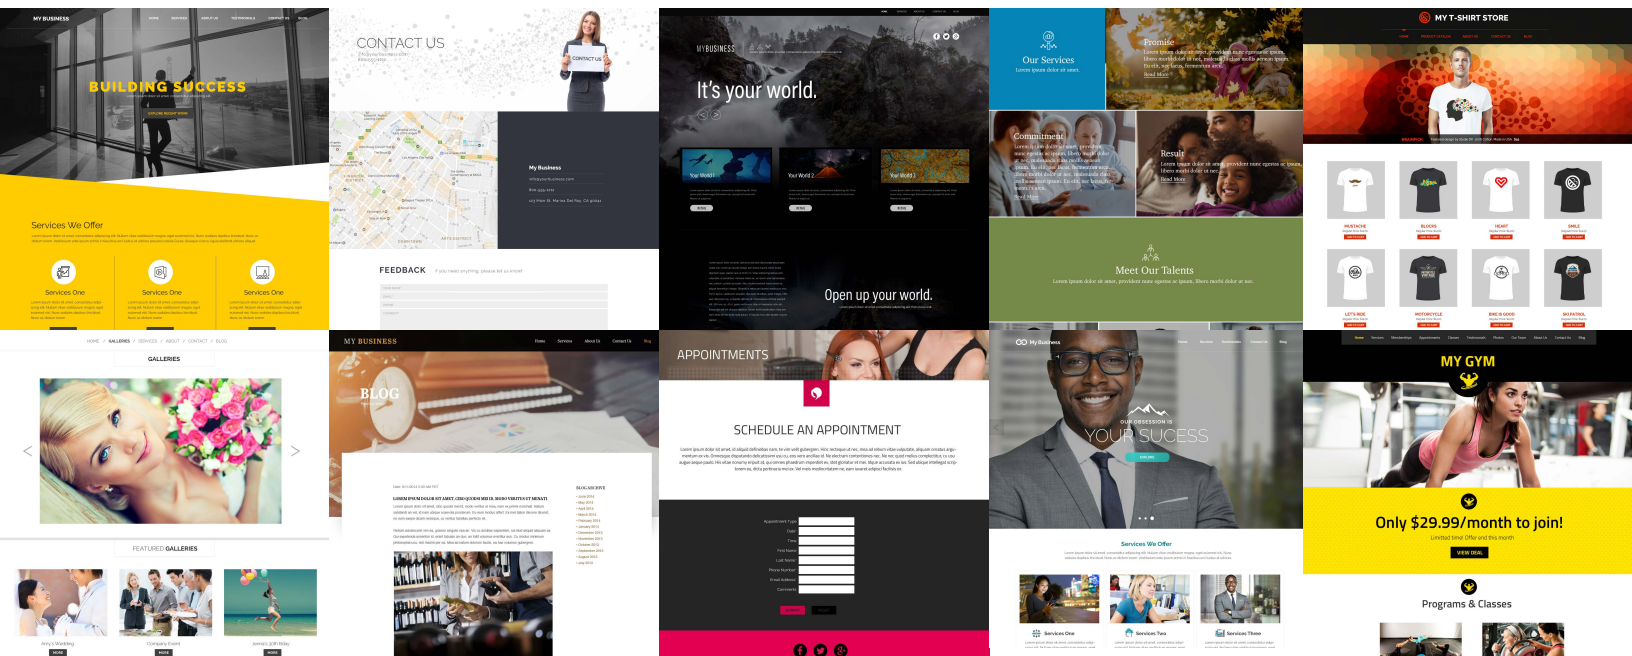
MY BUSINESS

BUILDING SUCCESS

Services We Offer

Services One

Services One

Services One

CONTACT US

CONTACT US

My Business

FEEDBACK

MYBUSINESS

It's your world.

Your World 1

Your World 2

Your World 3

Open up your world.

Our Services

Lorem ipsum dolor sit amet.

Promise

Read More

Commitment

Result

Read More

Meet Our Talents

Lorem ipsum dolor sit amet, provident nunc egestas ut ipsum, libero morbi dolor ut nec.

MY T-SHIRT STORE

MUSTACHE

BLOCKS

HEART

SMILE

LET'S RIDE

MOTORCYCLE

BIKE IS GOOD

SKI PATROL

HOME / GALLERIES / SERVICES / ABOUT / CONTACT / BLOG

GALLERIES

FEATURED GALLERIES

Amy's Wedding

Company Event

James's 30th Bday

MORE

MORE

MORE

MY BUSINESS

BLOG

BLOG ARCHIVE

APPOINTMENTS

SCHEDULE AN APPOINTMENT

Appointment Type

Date

Time

First Name

Last Name

Phone Number

Email Address

Comments

My Business

OUR OBSESSION IS

YOUR SUCESS

Services We Offer

Services One

Services Two

Services Three

MY GYM

Only $29.99/month to join!

Limited time! Offer and this month

VIEW DEAL

Programs & Classes